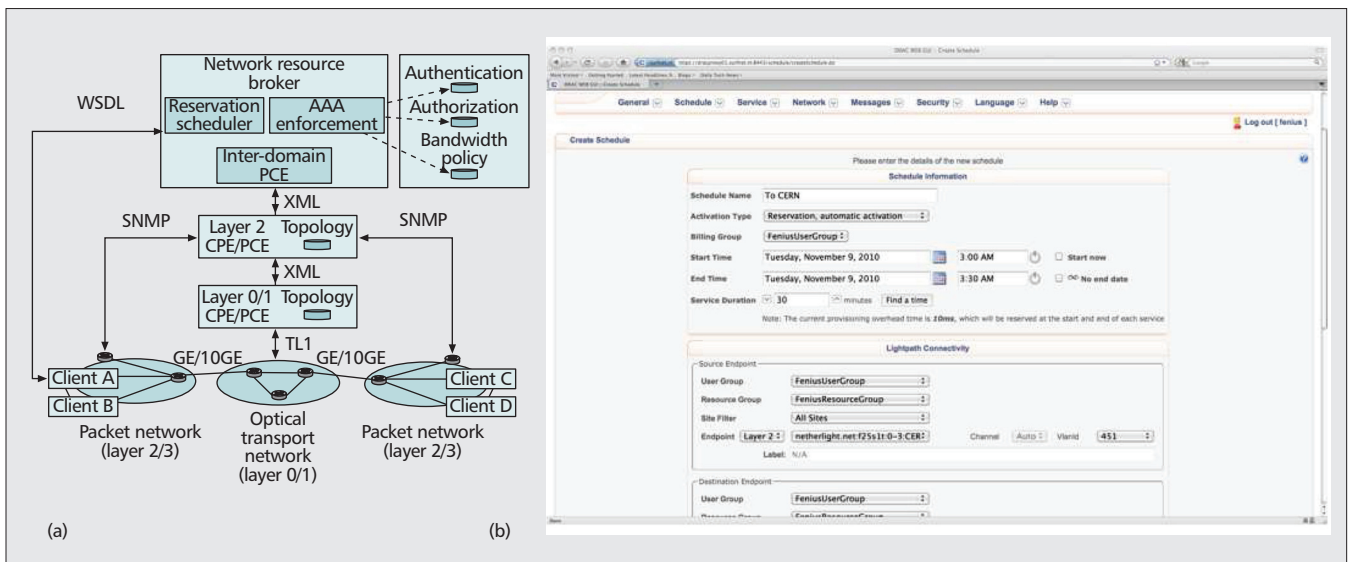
Network resource broker

Authentication

Authorization

Bandwidth policy

WSDL

Reservation scheduler

AAA enforcement

Inter-domain PCE

XML

SNMP

Layer 2 CPE/PCE

Topology

SNMP

XML

Layer 0/1 CPE/PCE

Topology

TL1

GE/10GE

GE/10GE

Client A

Client B

Client C

Client D

Packet network (layer 2/3)

Optical transport network (layer 0/1)

Packet network (layer 2/3)

(a)

(b)

DRAC WEB GUI - Create Schedule

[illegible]

General Schedule Service Network Messages Security Language Help

Log out [ fenius ]

Create Schedule

Please enter the details of the new schedule

Schedule Information

Schedule Name: To CERN

Activation Type: Reservation, automatic activation

Billing Group: FeniusUserGroup

Start Time: Tuesday, November 9, 2010 | 3:00 AM | Start now

End Time: Tuesday, November 9, 2010 | 3:30 AM | No end date

Service Duration: 30 minutes | Find a time

Note: The current provisioning overhead time is 10ms, which will be reserved at the start and end of each service

Lightpath Connectivity

Source Endpoint

User Group: FeniusUserGroup

Resource Group: FeniusResourceGroup

Site Filter: All Sites

Endpoint: Layer 2 | netherlight.net:f25s1t:0-3:CER | Channel: Auto | Vlanid: 451

Label: N/A

Destination Endpoint

User Group: FeniusUserGroup

Resource Group: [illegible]